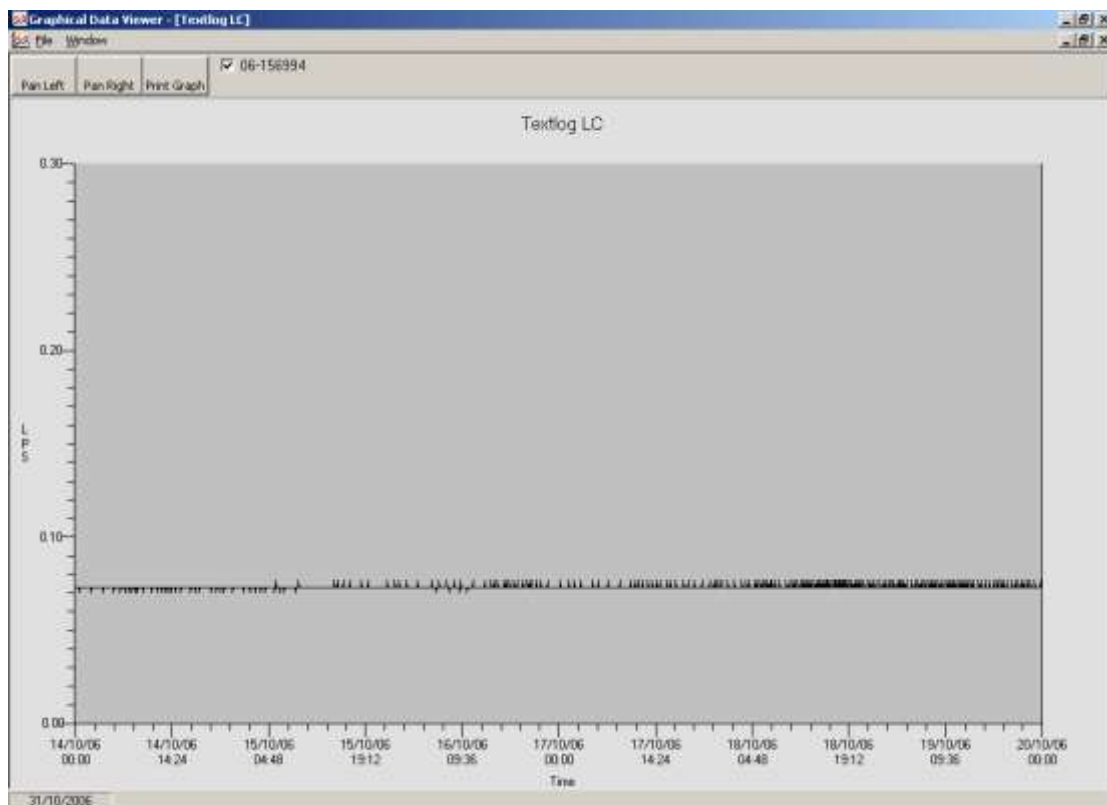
Graphical Data Viewer - [Textlog LC]

File Window

Pan Left | Pan Right | Print Graph

☑ 06-156994

Textlog LC

0.30

0.20

0.10

0.00

L
P
S

14/10/06 00:00
14/10/06 14:24
15/10/06 04:48
15/10/06 19:12
16/10/06 09:36
17/10/06 00:00
17/10/06 14:24
18/10/06 04:48
18/10/06 19:12
19/10/06 09:36
20/10/06 00:00

Time

31/10/2006